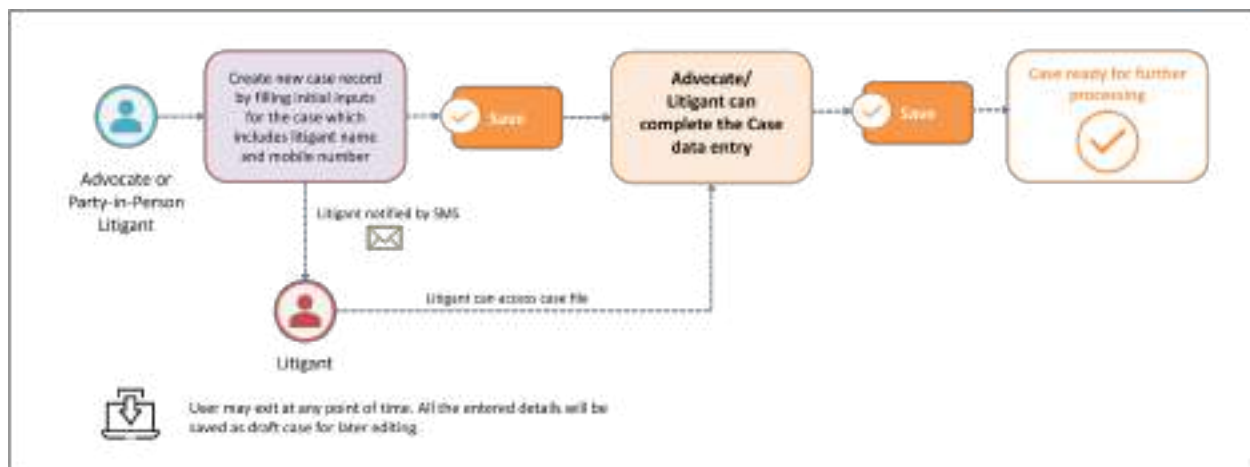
Advocate or Party-in-Person Litigant

Create new case record by filling initial inputs for the case which includes litigant name and mobile number

Save

Advocate/ Litigant can complete the Case data entry

Save

Case ready for further processing

Litigant notified by SMS

Litigant can access case file

Litigant

User may exit at any point of time. All the entered details will be saved as draft case for later editing.